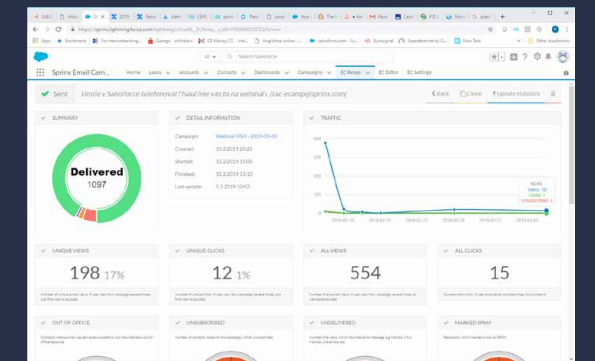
Sprinx Email Cam...

Home Leads Accounts Contacts Dashboards Campaigns EC Return EC Editor EC Settings

Sent Umíte v Salesforce telefonovat? Naučíme vás to na webináři. (sxc-ecamp@sprinx.com)

Back Clone Update Statistics

SUMMARY

Delivered
1097

DETAIL INFORMATION

Campaign: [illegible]
Created: 18.2.2019 20:25
Started: 18.2.2019 13:00
Finished: 18.2.2019 13:13
Last update: 5.3.2019 13:13

TRAFFIC

UNIQUE VIEWS
198 17%

UNIQUE CLICKS
12 1%

ALL VIEWS
554

ALL CLICKS
15

OUT OF OFFICE

UNSUBSCRIBED

UNDELIVERED

MARKED SPAM